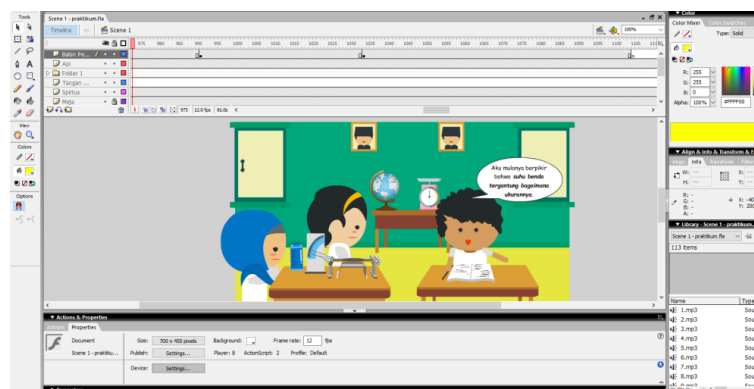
Tools
Scene 1 - praktikum.fla
Timeline
Scene 1
100%
975 980 985 990 995 1000 1005 1010 1015 1020 1025 1030 1035 1040 1045 1050 1055 1060 1065 1070 1075 1080 1085 1090 1095 1100 1105 1110 1115
Balon Pe...
Api
Folder 1
Tangan ...
Spirtus
Meja
973 12.0 fps 81.0s
View
Colors
Options
Aku mulanya berpikir bahwa suhu benda tergantung bagaimana ukurannya.
Actions & Properties
Actions Properties
Document
Scene 1 - praktiku...
Size: 700 x 400 pixels
Background:
Frame rate: 12 fps
Publish: Settings...
Player: 8 ActionScript: 2 Profile: Default
Device: Settings...
Color
Color Mixer Color Swatches
Type: Solid
R: 255
G: 255
B: 0
Alpha: 100%
#FFFF00
Align & Info & Transform & A
Align Info Transform
W:
H:
X:
Y:
R: -
G: -
B: -
A: -
X: -40
Y: 200
Library - Scene 1 - praktikum.
Scene 1 - praktikum.fla
113 items
Name
1.mp3
2.mp3
3.mp3
4.mp3
5.mp3
6.mp3
7.mp3
8.mp3
Type
Sou
Sou
Sou
Sou
Sou
Sou
Sou
Sou